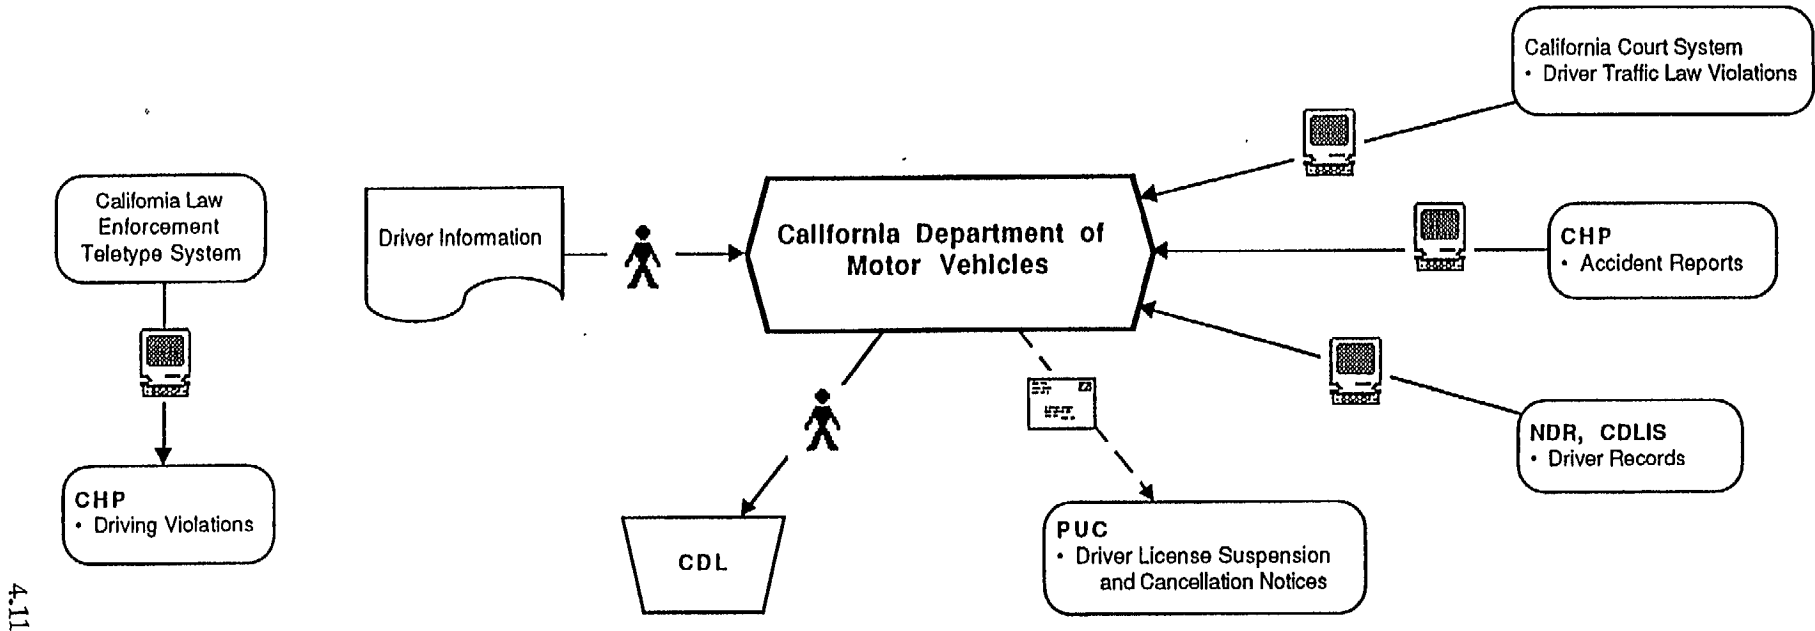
California Law Enforcement Teletype System

CHP
• Driving Violations

Driver Information

California Department of Motor Vehicles

CDL

PUC
• Driver License Suspension and Cancellation Notices

California Court System
• Driver Traffic Law Violations

CHP
• Accident Reports

NDR, CDLIS
• Driver Records

4.11